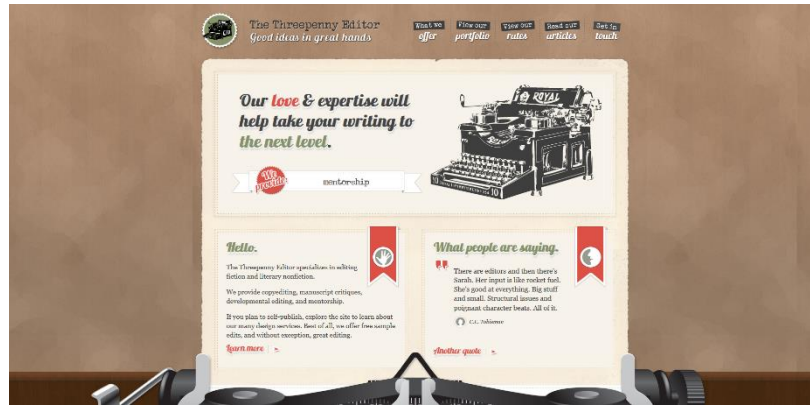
The Threepenny Editor
Good ideas in great hands

What we offer
View our portfolio
View our rates
Read our articles
Get in touch

Our love & expertise will help take your writing to the next level.

ROYAL

10

We provide
mentorship

Hello.

The Threepenny Editor specializes in editing fiction and literary nonfiction.

We provide copyediting, manuscript critiques, developmental editing, and mentorship.

If you plan to self-publish, explore the site to learn about our many design services. Best of all, we offer free sample edits, and without exception, great editing.

Learn more

What people are saying.

There are editors and then there's Sarah. Her input is like rocket fuel. She's good at everything. Big stuff and small. Structural issues and poignant character beats. All of it.

C.L. Tolbierre

Another quote